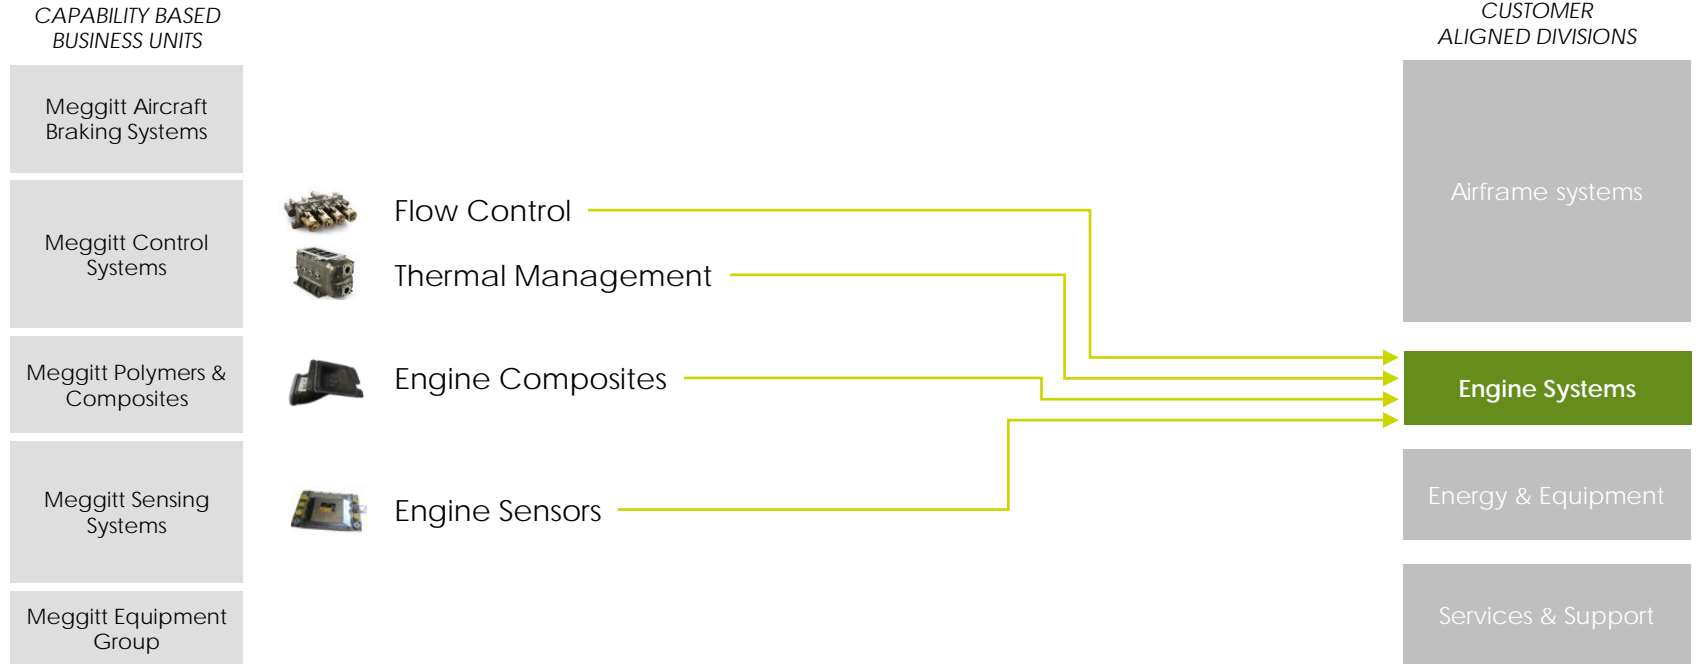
CAPABILITY BASED BUSINESS UNITS

Meggitt Aircraft Braking Systems

Meggitt Control Systems

Meggitt Polymers & Composites

Meggitt Sensing Systems

Meggitt Equipment Group

Flow Control

Thermal Management

Engine Composites

Engine Sensors

CUSTOMER ALIGNED DIVISIONS

Airframe systems

Engine Systems

Energy & Equipment

Services & Support